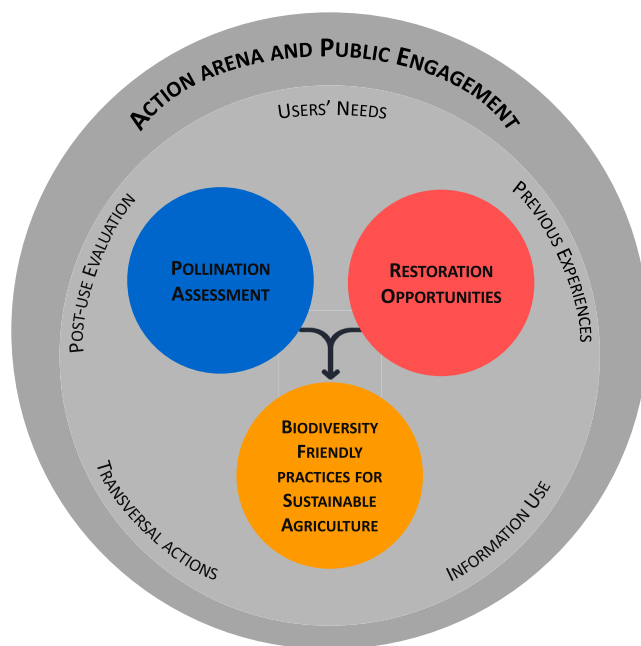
Action arena and Public Engagement

Users' Needs

Previous Experiences

Information Use

Transversal actions

Post-use Evaluation

Pollination Assessment

Restoration Opportunities

Biodiversity Friendly practices for Sustainable Agriculture